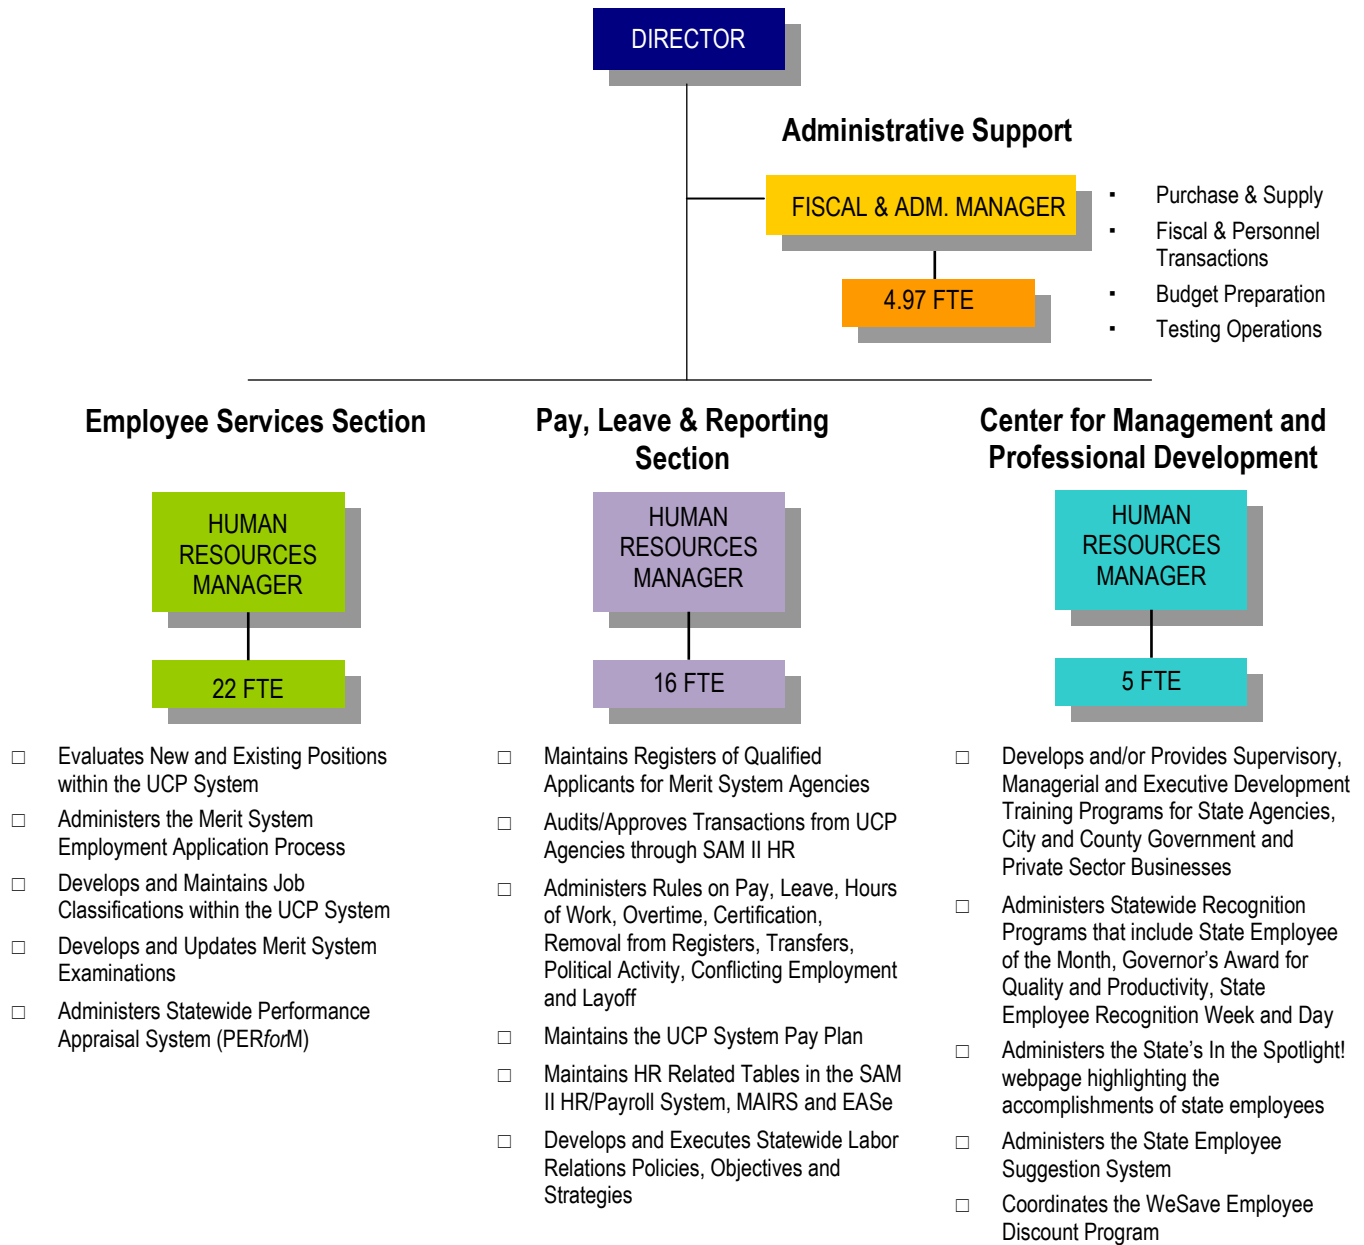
DIRECTOR

Administrative Support

FISCAL & ADM. MANAGER

4.97 FTE

▪ Purchase & Supply
▪ Fiscal & Personnel Transactions
▪ Budget Preparation
▪ Testing Operations

Employee Services Section

HUMAN RESOURCES MANAGER

22 FTE

□ Evaluates New and Existing Positions within the UCP System
□ Administers the Merit System Employment Application Process
□ Develops and Maintains Job Classifications within the UCP System
□ Develops and Updates Merit System Examinations
□ Administers Statewide Performance Appraisal System (PER*for*M)

Pay, Leave & Reporting Section

HUMAN RESOURCES MANAGER

16 FTE

□ Maintains Registers of Qualified Applicants for Merit System Agencies
□ Audits/Approves Transactions from UCP Agencies through SAM II HR
□ Administers Rules on Pay, Leave, Hours of Work, Overtime, Certification, Removal from Registers, Transfers, Political Activity, Conflicting Employment and Layoff
□ Maintains the UCP System Pay Plan
□ Maintains HR Related Tables in the SAM II HR/Payroll System, MAIRS and EASe
□ Develops and Executes Statewide Labor Relations Policies, Objectives and Strategies

Center for Management and Professional Development

HUMAN RESOURCES MANAGER

5 FTE

□ Develops and/or Provides Supervisory, Managerial and Executive Development Training Programs for State Agencies, City and County Government and Private Sector Businesses
□ Administers Statewide Recognition Programs that include State Employee of the Month, Governor's Award for Quality and Productivity, State Employee Recognition Week and Day
□ Administers the State's In the Spotlight! webpage highlighting the accomplishments of state employees
□ Administers the State Employee Suggestion System
□ Coordinates the WeSave Employee Discount Program